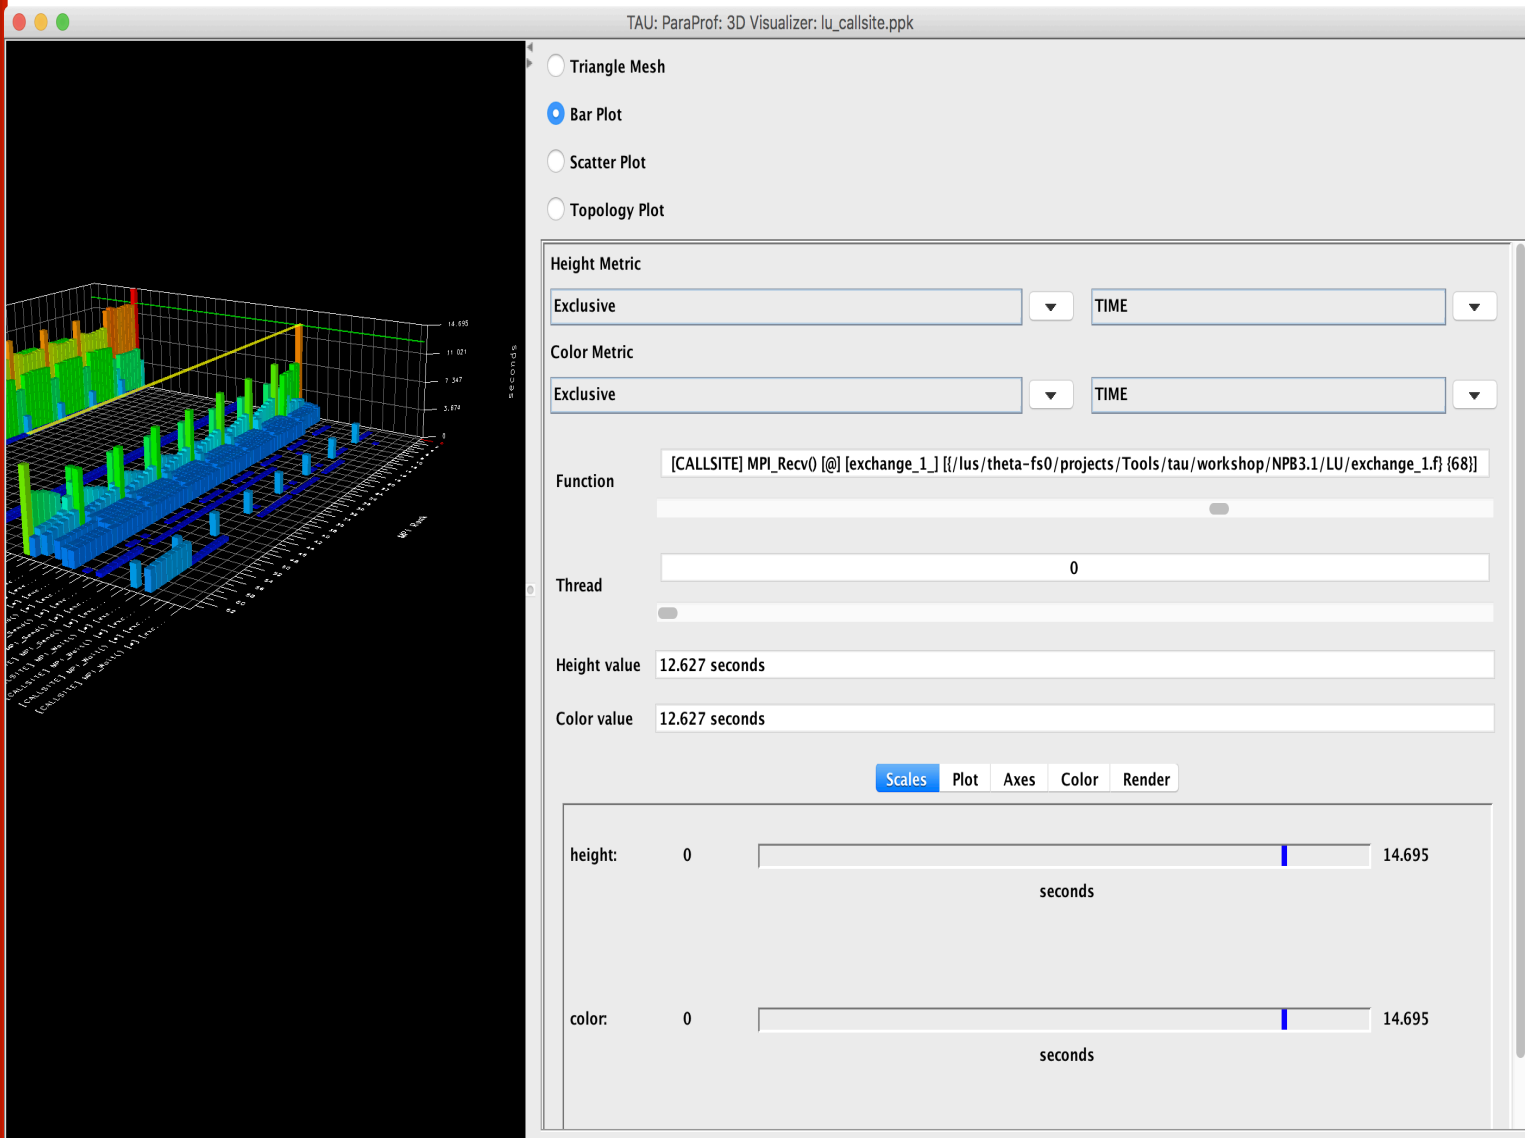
TAU: ParaProf: 3D Visualizer: lu_callsite.ppk

14.695
11.021
7.347
3.674
0
seconds
MPI Rank

Triangle Mesh
Bar Plot
Scatter Plot
Topology Plot

Height Metric
Exclusive
TIME
Color Metric
Exclusive
TIME

Function
[CALLSITE] MPI_Recv() [@] [exchange_1_] [{/lus/theta-fs0/projects/Tools/tau/workshop/NPB3.1/LU/exchange_1.f} {68}]

Thread
0

Height value
12.627 seconds
Color value
12.627 seconds

Scales
Plot
Axes
Color
Render

height: 0
14.695
seconds

color: 0
14.695
seconds